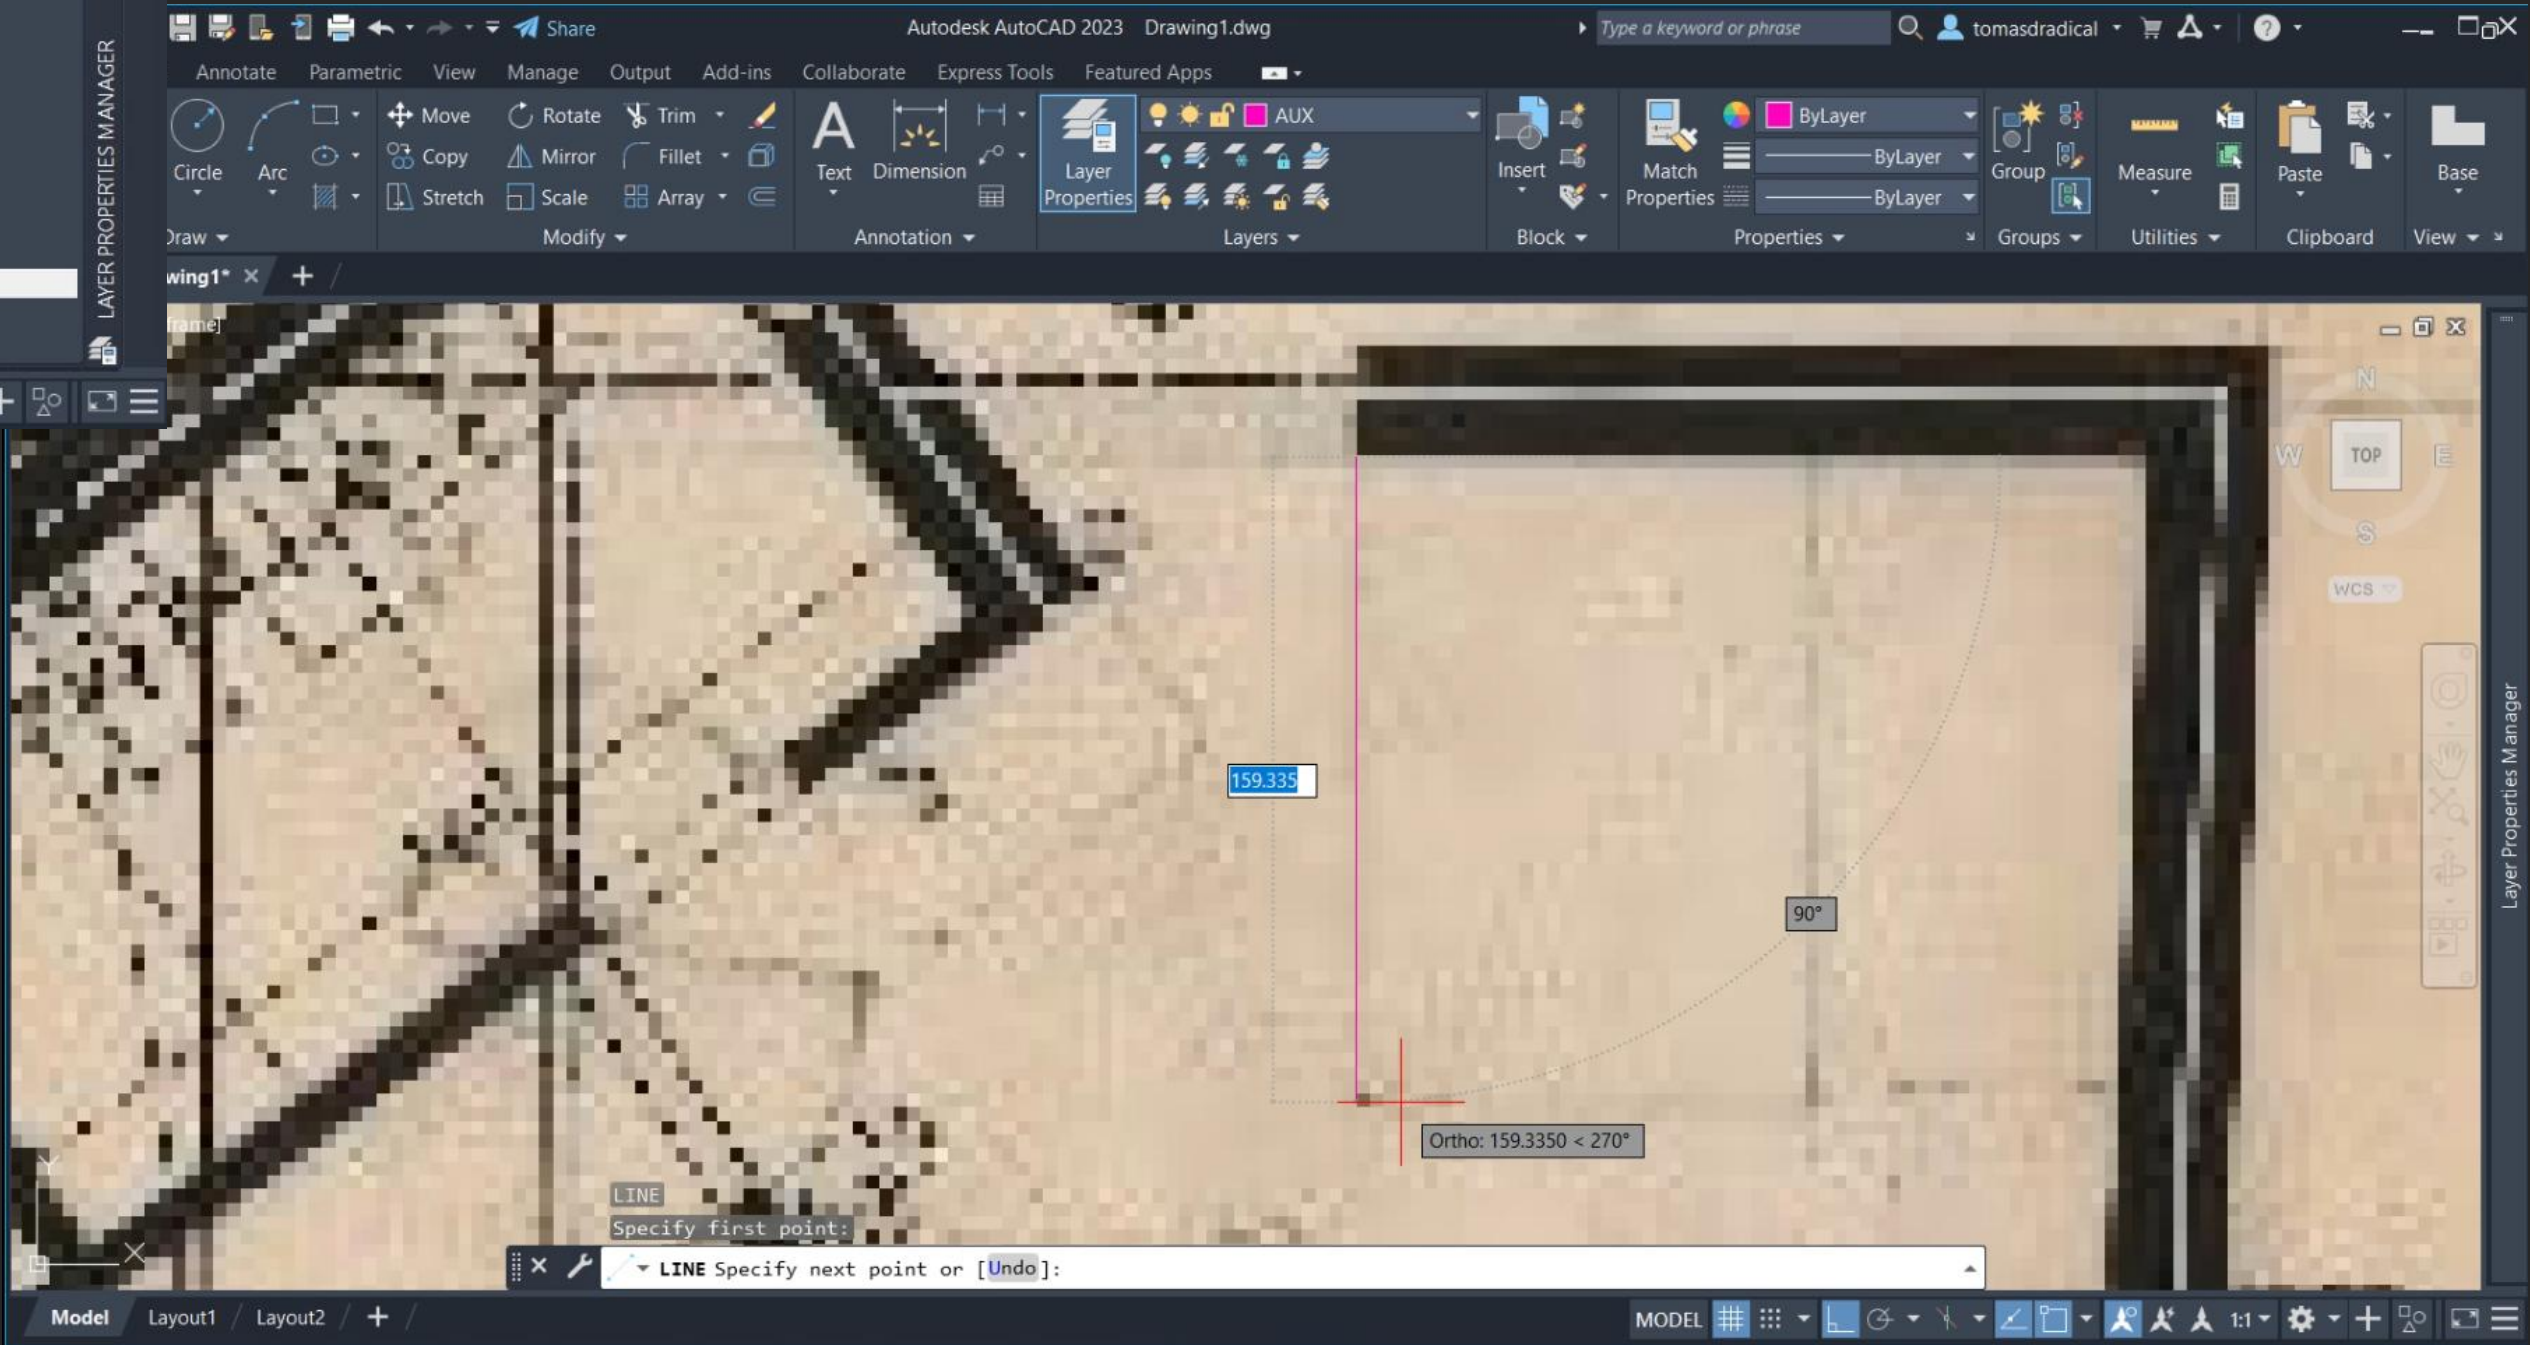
Share
Autodesk AutoCAD 2023 Drawing1.dwg
Type a keyword or phrase
tomasdradical
Annotate Parametric View Manage Output Add-ins Collaborate Express Tools Featured Apps
LAYER PROPERTIES MANAGER
Circle
Arc
Move
Rotate
Trim
Copy
Mirror
Fillet
Stretch
Scale
Array
Text
Dimension
Layer Properties
AUX
Insert
Match Properties
ByLayer
ByLayer
ByLayer
Group
Measure
Paste
Base
Draw
Modify
Annotation
Layers
Block
Properties
Groups
Utilities
Clipboard
View
wing1*
frame]
N
W
TOP
E
S
WCS
159.335
90°
Ortho: 159.3350 < 270°
Layer Properties Manager
LINE
Specify first point:
LINE Specify next point or [Undo]:
Model
Layout1
Layout2
MODEL
1:1